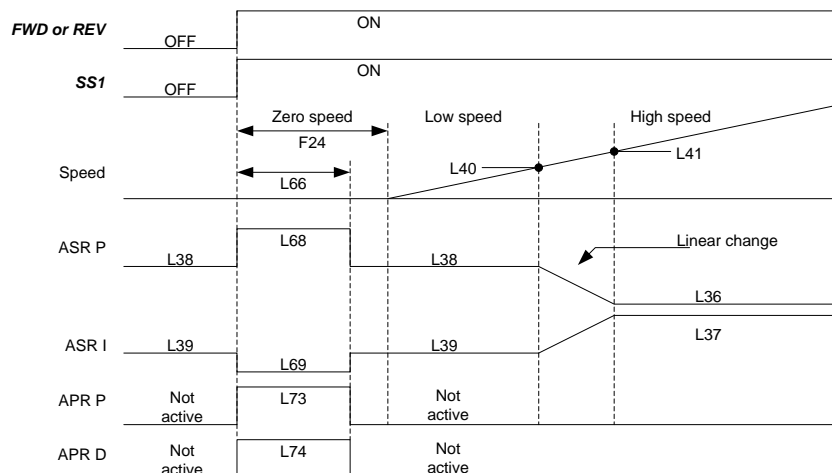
FWD or REV
ON
OFF

SS1
ON
OFF

Zero speed
F24
Low speed
High speed

Speed
L66
L40
L41

ASR P
L38
L68
L38
Linear change
L36

ASR I
L39
L69
L39
L37

APR P
Not active
L73
Not active

APR D
Not active
L74
Not active